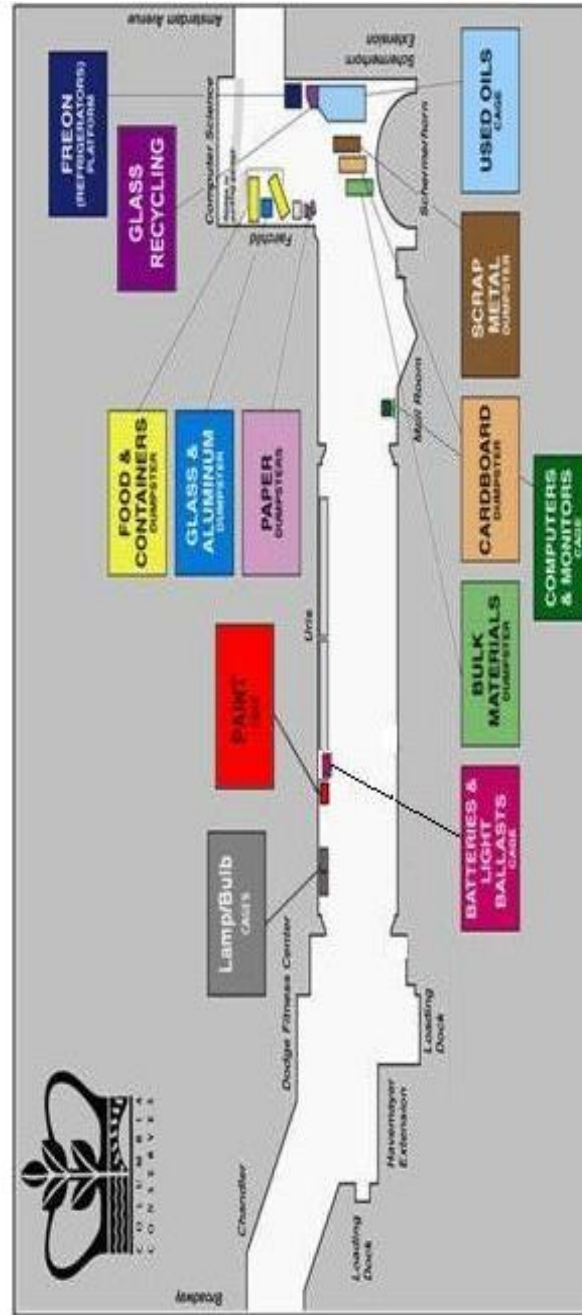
Amsterdam Avenue

FREON (REFRIGERATORS) PLATFORM

GLASS RECYCLING

Computer Science

Schermerhorn Extension

USED OILS CAGE

Fairchild

Schermerhorn

SCRAP METAL DUMPSTER

FOOD & CONTAINERS DUMPSTER

GLASS & ALUMINUM DUMPSTER

PAPER DUMPSTERS

Mail Room

CARDBOARD DUMPSTER

COMPUTERS & MONITORS CAGE

Uris

PAINT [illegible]

BULK MATERIALS DUMPSTER

BATTERIES & LIGHT BALLASTS CAGE

Lamp/Bulb CAGES

Dodge Fitness Center

Loading Dock

Havemeyer Extension

COLUMBIA CONSERVES

Chandler

Loading Dock

Broadway